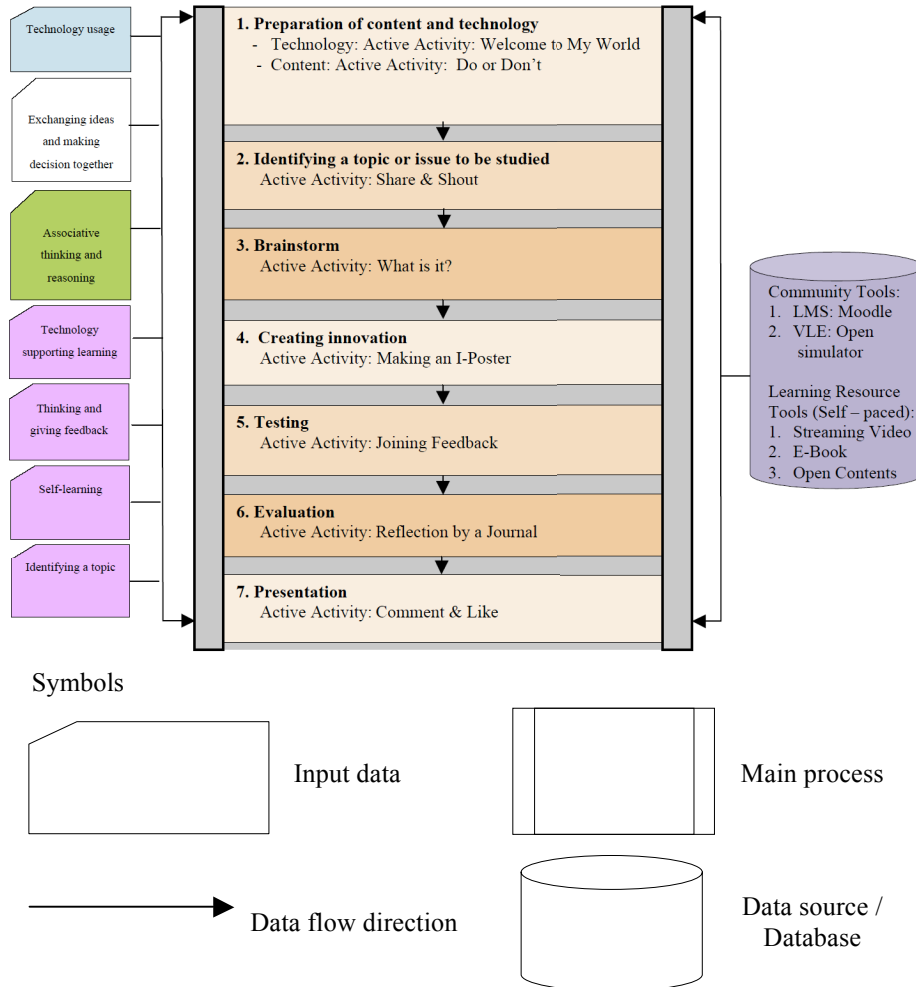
Technology usage

Exchanging ideas and making decision together

Associative thinking and reasoning

Technology supporting learning

Thinking and giving feedback

Self-learning

Identifying a topic

1. Preparation of content and technology
- Technology: Active Activity: Welcome to My World
- Content: Active Activity: Do or Don't

2. Identifying a topic or issue to be studied
Active Activity: Share & Shout

3. Brainstorm
Active Activity: What is it?

4. Creating innovation
Active Activity: Making an I-Poster

5. Testing
Active Activity: Joining Feedback

6. Evaluation
Active Activity: Reflection by a Journal

7. Presentation
Active Activity: Comment & Like

Community Tools:
1. LMS: Moodle
2. VLE: Open simulator

Learning Resource Tools (Self – paced):
1. Streaming Video
2. E-Book
3. Open Contents

Symbols

Input data

Main process

Data flow direction

Data source / Database